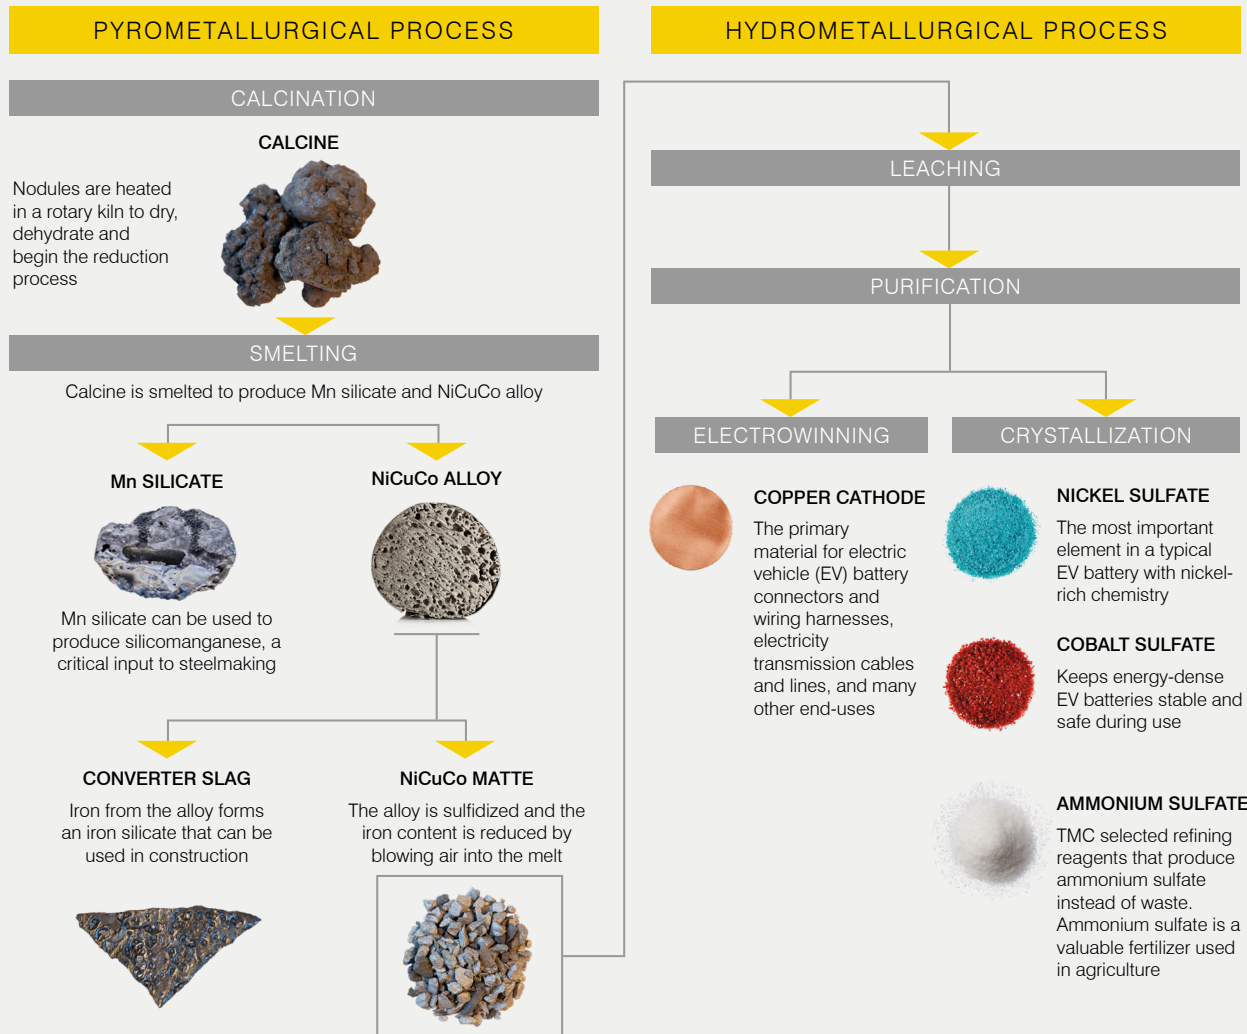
PYROMETALLURGICAL PROCESS

CALCINATION

CALCINE

Nodules are heated in a rotary kiln to dry, dehydrate and begin the reduction process

SMELTING

Calcine is smelted to produce Mn silicate and NiCuCo alloy

Mn SILICATE

Mn silicate can be used to produce silicomanganese, a critical input to steelmaking

NiCuCo ALLOY

CONVERTER SLAG

Iron from the alloy forms an iron silicate that can be used in construction

NiCuCo MATTE

The alloy is sulfidized and the iron content is reduced by blowing air into the melt

HYDROMETALLURGICAL PROCESS

LEACHING

PURIFICATION

ELECTROWINNING

CRYSTALLIZATION

COPPER CATHODE

The primary material for electric vehicle (EV) battery connectors and wiring harnesses, electricity transmission cables and lines, and many other end-uses

NICKEL SULFATE

The most important element in a typical EV battery with nickel-rich chemistry

COBALT SULFATE

Keeps energy-dense EV batteries stable and safe during use

AMMONIUM SULFATE

TMC selected refining reagents that produce ammonium sulfate instead of waste. Ammonium sulfate is a valuable fertilizer used in agriculture